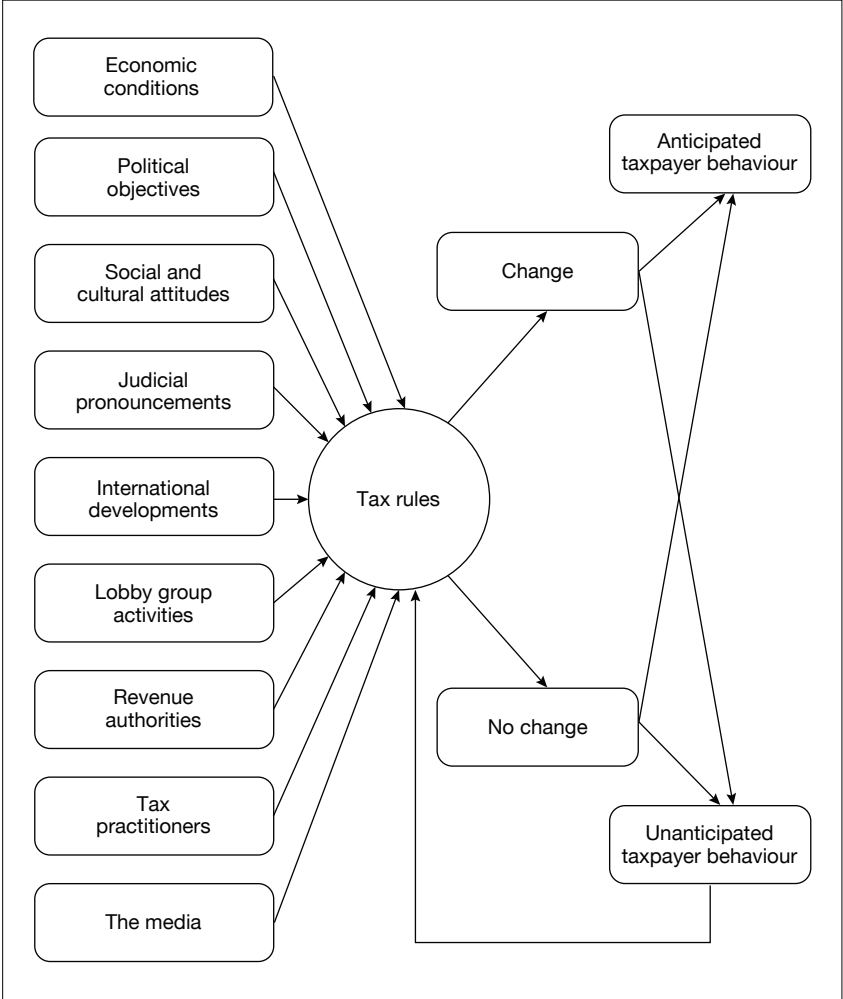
Economic conditions

Political objectives

Social and cultural attitudes

Judicial pronouncements

International developments

Lobby group activities

Revenue authorities

Tax practitioners

The media

Tax rules

Change

No change

Anticipated taxpayer behaviour

Unanticipated taxpayer behaviour